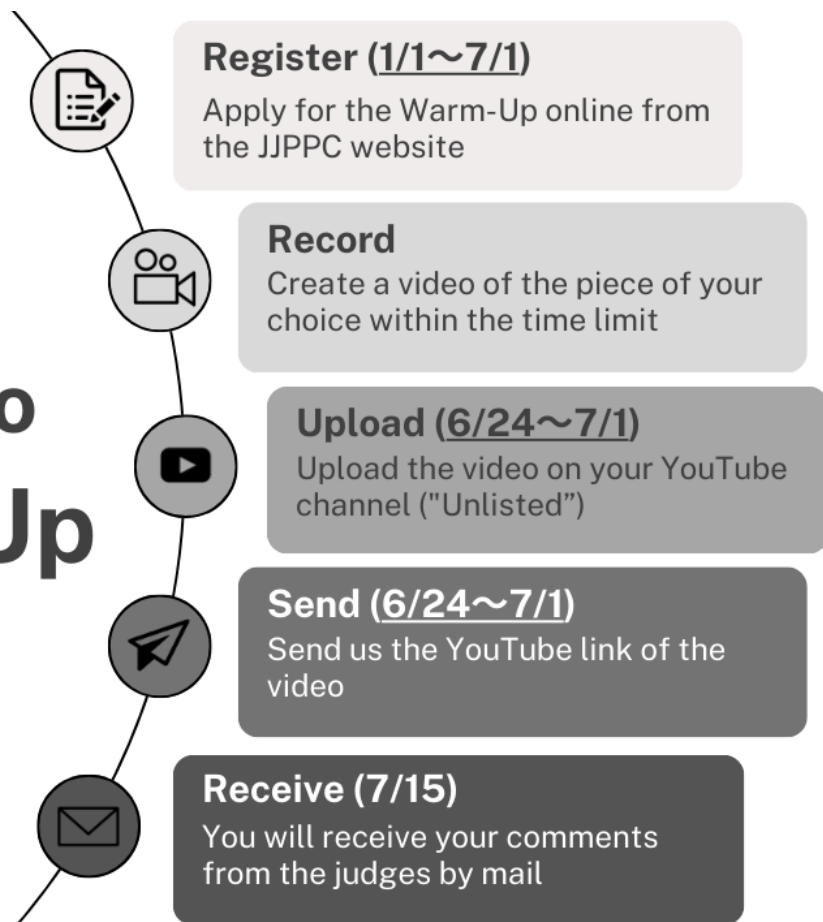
o

Up

Register (1/1〜7/1)
Apply for the Warm-Up online from the JJPPC website

Record
Create a video of the piece of your choice within the time limit

Upload (6/24〜7/1)
Upload the video on your YouTube channel ("Unlisted")

Send (6/24〜7/1)
Send us the YouTube link of the video

Receive (7/15)
You will receive your comments from the judges by mail